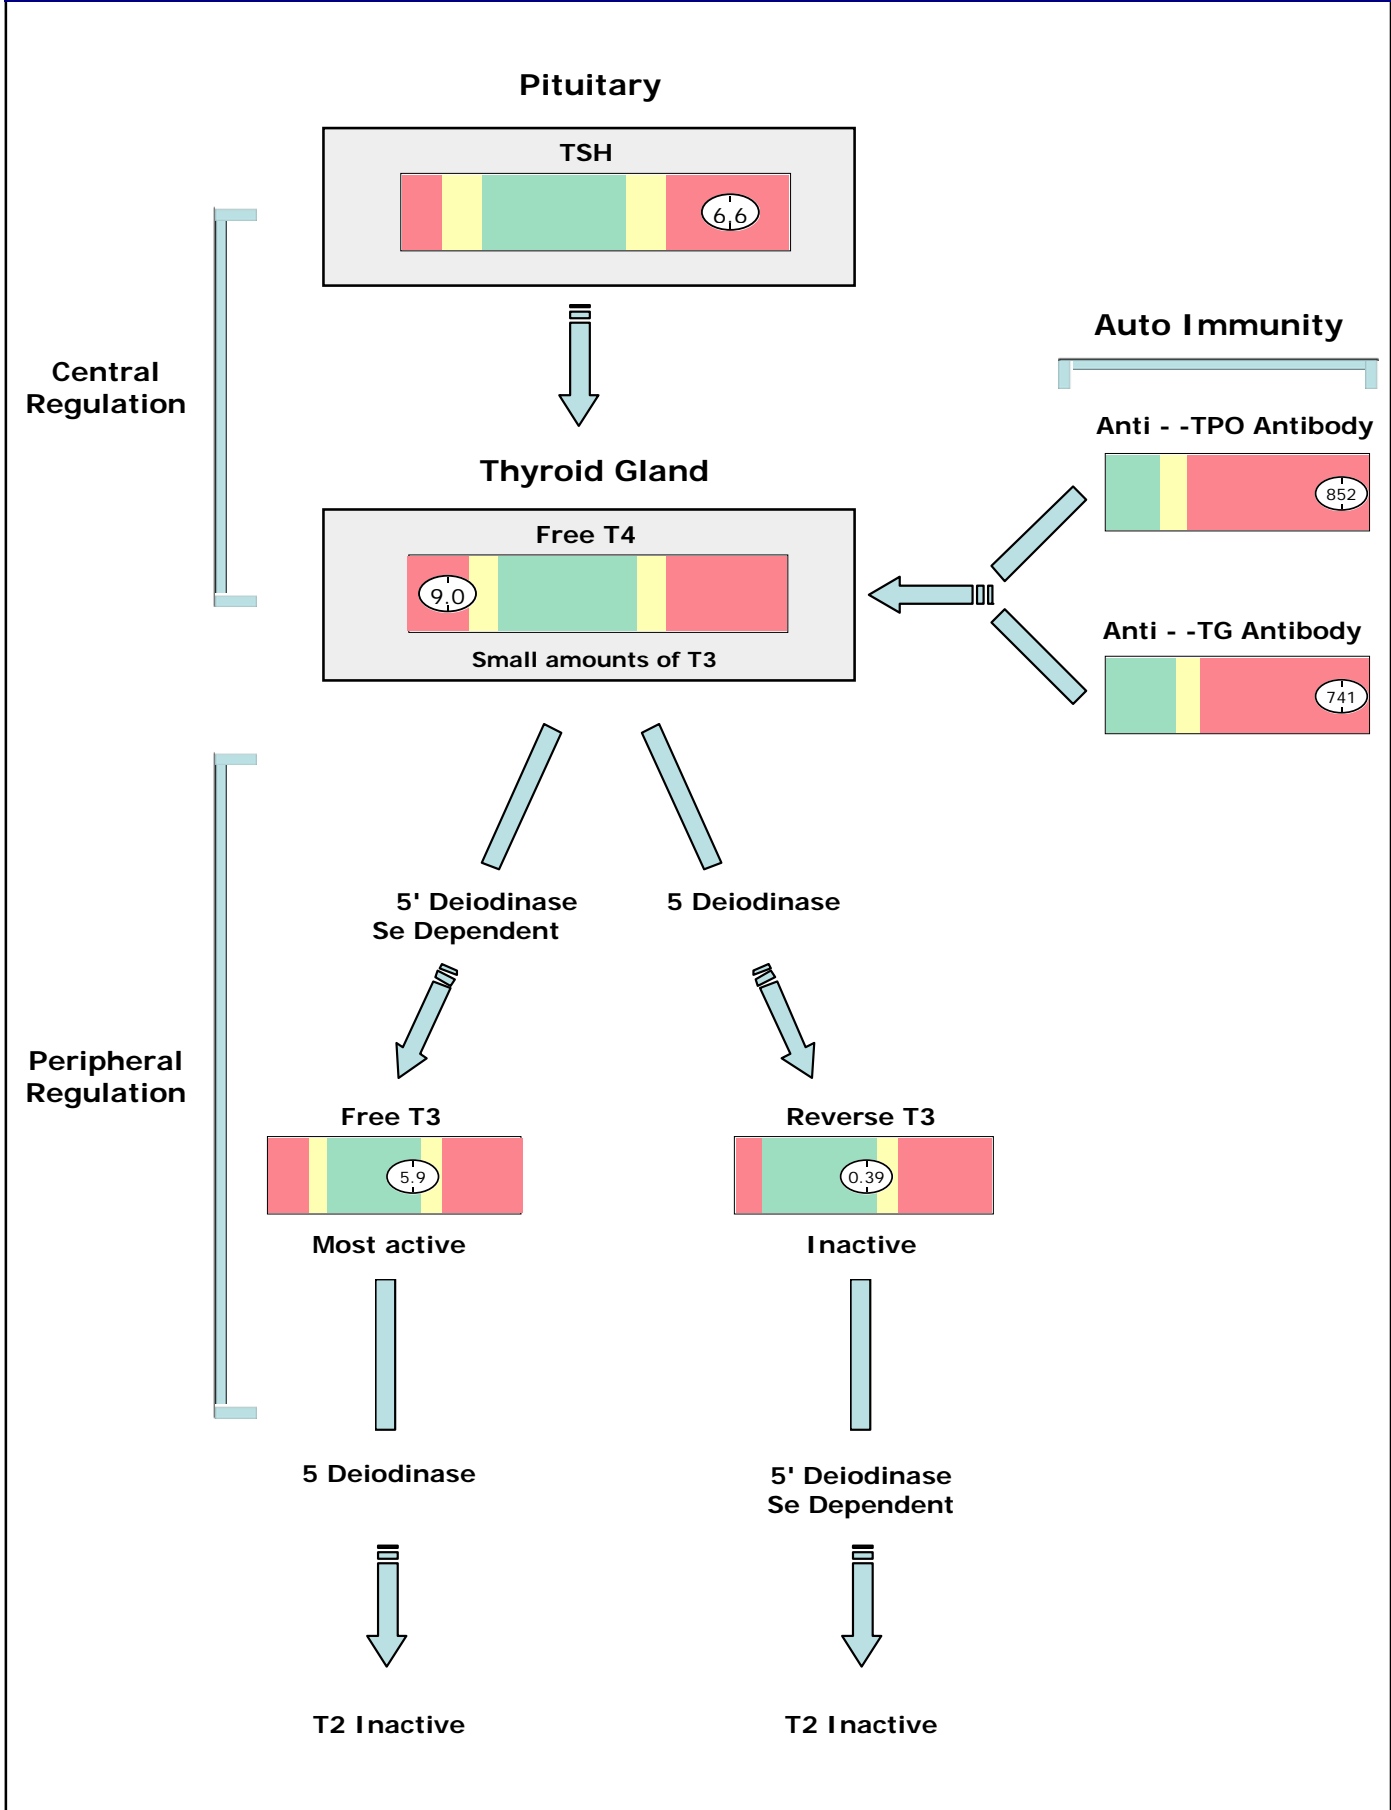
Pituitary

TSH

6.6

Central Regulation

Auto Immunity

Thyroid Gland

Anti - -TPO Antibody

852

Free T4

9.0

Small amounts of T3

Anti - -TG Antibody

741

5' Deiodinase
Se Dependent

5 Deiodinase

Peripheral Regulation

Free T3

5.9

Most active

Reverse T3

0.39

Inactive

5 Deiodinase

5' Deiodinase
Se Dependent

T2 Inactive

T2 Inactive